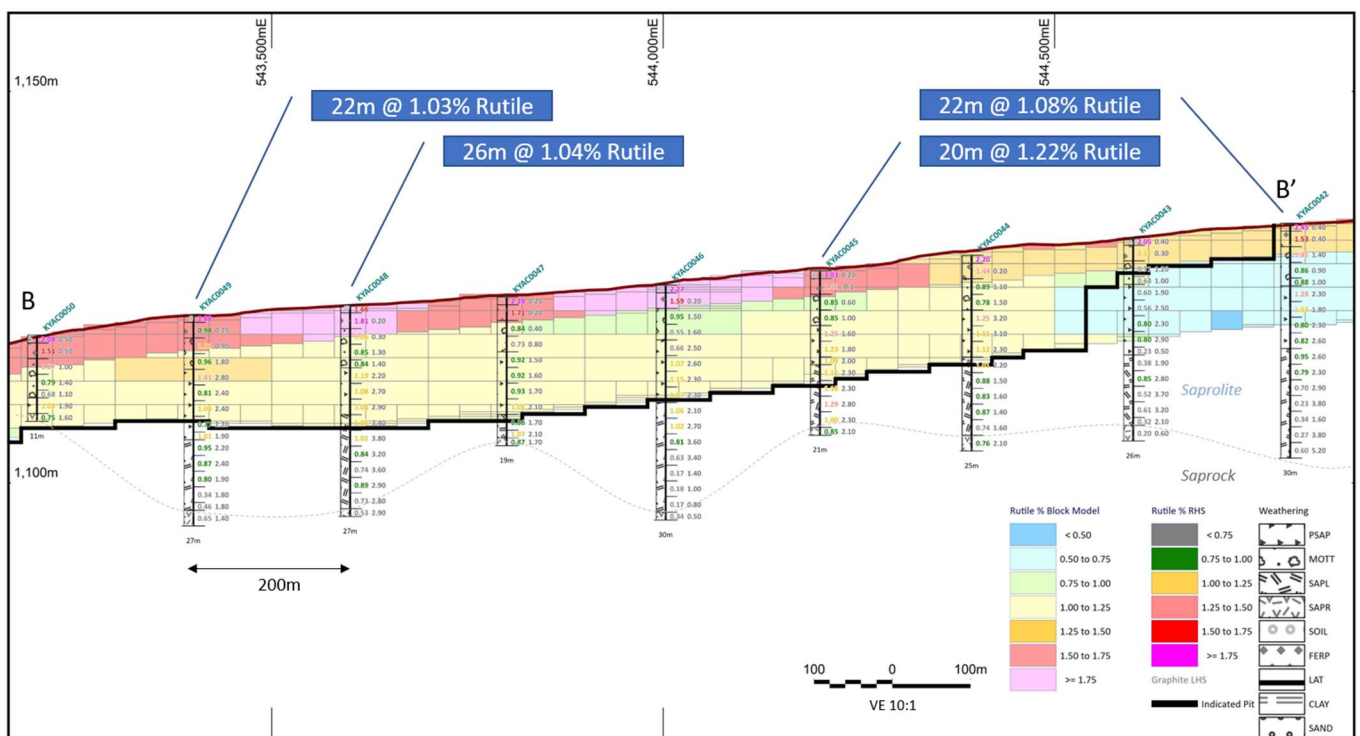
543,500mE
544,000mE
544,500mE

1,150m

22m @ 1.03% Rutile
26m @ 1.04% Rutile
22m @ 1.08% Rutile
20m @ 1.22% Rutile

B
B'

KYAC0050
KYAC0049
KYAC0048
KYAC0047
KYAC0046
KYAC0045
KYAC0044
KYAC0043
KYAC0042

11m
27m
27m
19m
30m
21m
25m
26m
30m

Saprolite
Saprock

1,100m

200m

Rutile % Block Model
< 0.50
0.50 to 0.75
0.75 to 1.00
1.00 to 1.25
1.25 to 1.50
1.50 to 1.75
>= 1.75

Rutile % RHS
< 0.75
0.75 to 1.00
1.00 to 1.25
1.25 to 1.50
1.50 to 1.75
>= 1.75

Graphite LHS
Indicated Pit

Weathering
PSAP
MOTT
SAPL
SAPR
SOIL
FERP
LAT
CLAY
SAND

100 0 100m
VE 10:1